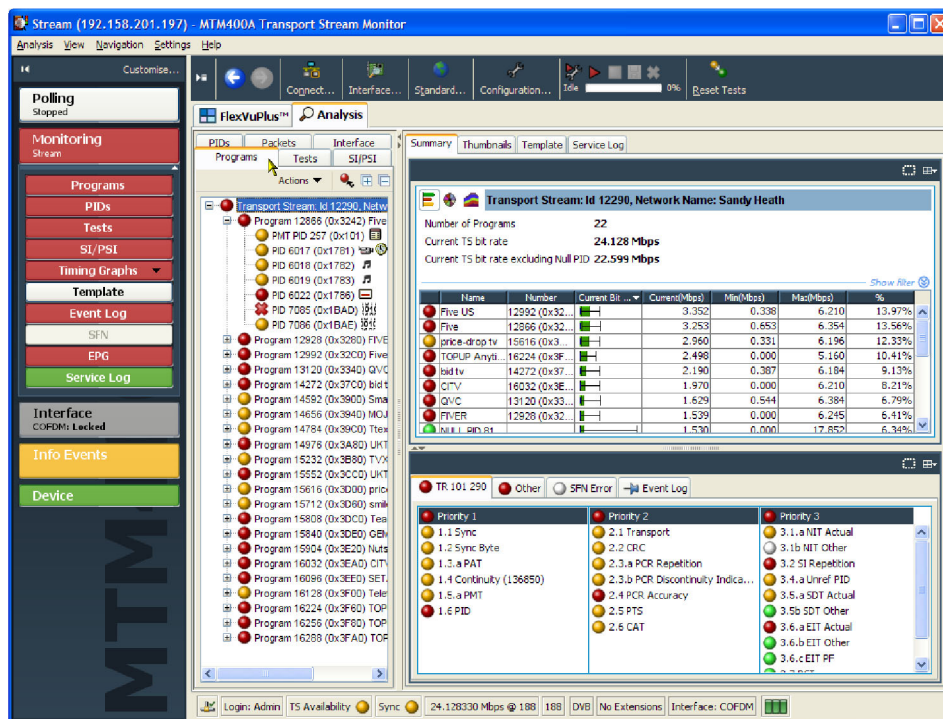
Stream (192.158.201.197) - MTM400A Transport Stream Monitor

Analysis View Navigation Settings Help

Customise...

Polling
Stopped

Monitoring
Stream

Programs
PIDs
Tests
SI/PSI
Timing Graphs
Template
Event Log
SFN
EPG
Service Log

Interface
COFDM: Locked

Info Events

Device

MTM

Connect... Interface... Standard... Configuration... Idle 0% Reset Tests

FlexVuPlus™ Analysis

PIDs Packets Interface
Programs Tests SI/PSI

Actions

Transport Stream: Id 12290, Netw
Program 12866 (0x3242) Five
PMT PID 257 (0x101)
PID 6017 (0x1781)
PID 6018 (0x1782)
PID 6019 (0x1783)
PID 6022 (0x1786)
PID 7085 (0x1BAD)
PID 7086 (0x1BAE)
Program 12928 (0x3280) FIVE
Program 12992 (0x32C0) Five
Program 13120 (0x3340) QVC
Program 14272 (0x37C0) bid t
Program 14592 (0x3900) Sma
Program 14656 (0x3940) MOJ
Program 14784 (0x39C0) Ttex
Program 14976 (0x3A80) UKT
Program 15232 (0x3B80) TVX
Program 15552 (0x3CC0) UKT
Program 15616 (0x3D00) pric
Program 15712 (0x3D60) smil
Program 15808 (0x3DC0) Tea
Program 15840 (0x3DE0) GEM
Program 15904 (0x3E20) Nuts
Program 16032 (0x3EA0) CITV
Program 16096 (0x3EE0) SET.
Program 16128 (0x3F00) Tele
Program 16224 (0x3F60) TOP
Program 16256 (0x3F80) TOP
Program 16288 (0x3FA0) TOP

Summary Thumbnails Template Service Log

Transport Stream: Id 12290, Network Name: Sandy Heath

Number of Programs 22
Current TS bit rate 24.128 Mbps
Current TS bit rate excluding Null PID 22.599 Mbps

Show filter

| Name | Number | Current Bit ... | Current(Mbps) | Min(Mbps) | Max(Mbps) | % |
|---|---|---|---|---|---|---|
| Five US | 12992 (0x32... | | 3.352 | 0.338 | 6.210 | 13.97% |
| Five | 12866 (0x32... | | 3.253 | 0.653 | 6.354 | 13.56% |
| price-drop tv | 15616 (0x3... | | 2.960 | 0.331 | 6.196 | 12.33% |
| TOPUP Anyti... | 16224 (0x3F... | | 2.498 | 0.000 | 5.160 | 10.41% |
| bid tv | 14272 (0x37... | | 2.190 | 0.387 | 6.184 | 9.13% |
| CITV | 16032 (0x3E... | | 1.970 | 0.000 | 6.210 | 8.21% |
| QVC | 13120 (0x33... | | 1.629 | 0.544 | 6.384 | 6.79% |
| FIVER | 12928 (0x32... | | 1.539 | 0.000 | 6.245 | 6.41% |
| NULL PID 81 | | | 1.530 | 0.000 | 17.852 | 6.34% |

TR 101 290 Other SFN Error Event Log

| Priority 1 | Priority 2 | Priority 3 |
|---|---|---|
| 1.1 Sync | 2.1 Transport | 3.1.a NIT Actual |
| 1.2 Sync Byte | 2.2 CRC | 3.1b NIT Other |
| 1.3.a PAT | 2.3.a PCR Repetition | 3.2 SI Repetition |
| 1.4 Continuity (136850) | 2.3.b PCR Discontinuity Indica... | 3.4.a Unref PID |
| 1.5.a PMT | 2.4 PCR Accuracy | 3.5.a SDT Actual |
| 1.6 PID | 2.5 PTS | 3.5b SDT Other |
| | 2.6 CAT | 3.6.a EIT Actual |
| | | 3.6.b EIT Other |
| | | 3.6.c EIT PF |

Login: Admin TS Availability Sync 24.128330 Mbps @ 188 188 DVB No Extensions Interface: COFDM